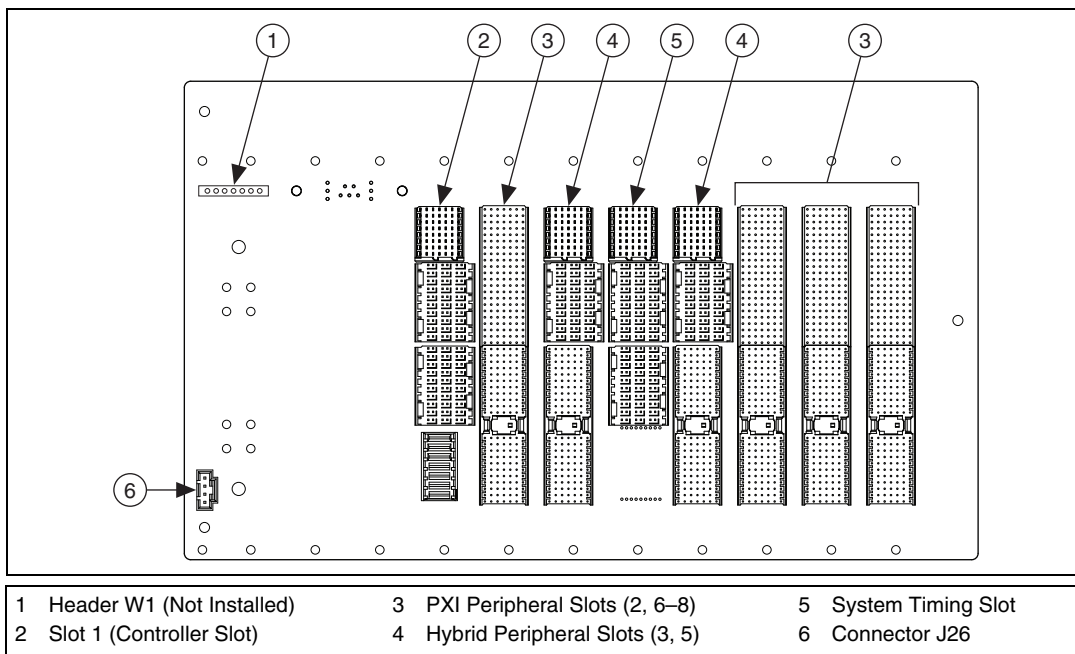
1 2 3 4 5 4 3

6

| | | |
|---|---|---|
| 1 Header W1 (Not Installed) | 3 PXI Peripheral Slots (2, 6–8) | 5 System Timing Slot |
| 2 Slot 1 (Controller Slot) | 4 Hybrid Peripheral Slots (3, 5) | 6 Connector J26 |